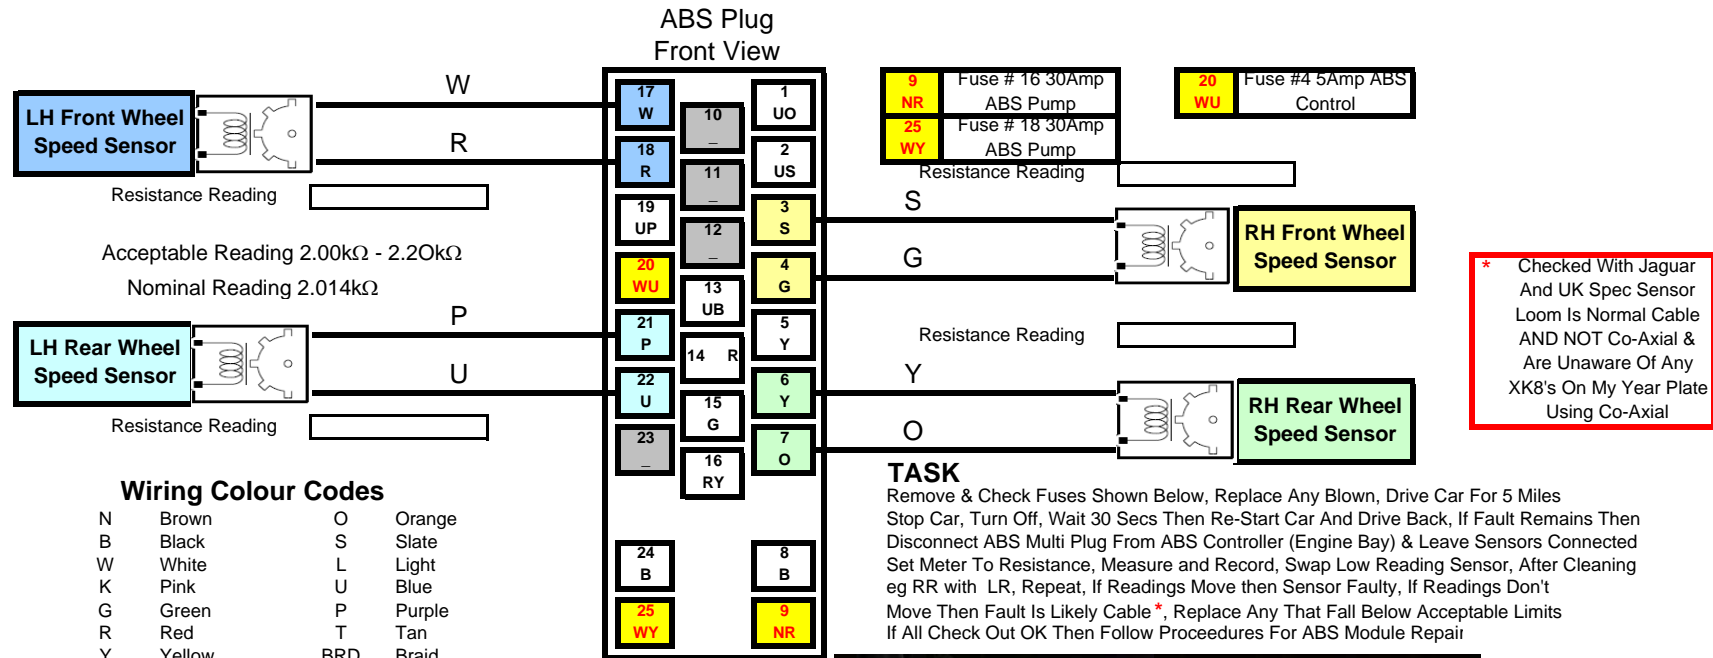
ABS Plug
Front View

LH Front Wheel Speed Sensor

W

R

Resistance Reading

Acceptable Reading 2.00kΩ - 2.2OkΩ

Nominal Reading 2.014kΩ

LH Rear Wheel Speed Sensor

P

U

Resistance Reading

17 W
18 R
19 UP
20 WU
21 P
22 U
23 _
24 B
25 WY

10 _
11 _
12 _
13 UB
14 R
15 G
16 RY

1 UO
2 US
3 S
4 G
5 Y
6 Y
7 O
8 B
9 NR

| 9 NR | Fuse # 16 30Amp ABS Pump |
|---|---|
| 25 WY | Fuse # 18 30Amp ABS Pump |

| 20 WU | Fuse #4 5Amp ABS Control |
|---|---|

Resistance Reading

S

G

RH Front Wheel Speed Sensor

Resistance Reading

Y

O

RH Rear Wheel Speed Sensor

* Checked With Jaguar And UK Spec Sensor Loom Is Normal Cable AND NOT Co-Axial & Are Unaware Of Any XK8's On My Year Plate Using Co-Axial

Wiring Colour Codes

| N | Brown | O | Orange |
|---|---|---|---|
| B | Black | S | Slate |
| W | White | L | Light |
| K | Pink | U | Blue |
| G | Green | P | Purple |
| R | Red | T | Tan |
| Y | Yellow | BRD | Braid |

TASK
Remove & Check Fuses Shown Below, Replace Any Blown, Drive Car For 5 Miles Stop Car, Turn Off, Wait 30 Secs Then Re-Start Car And Drive Back, If Fault Remains Then Disconnect ABS Multi Plug From ABS Controller (Engine Bay) & Leave Sensors Connected Set Meter To Resistance, Measure and Record, Swap Low Reading Sensor, After Cleaning eg RR with LR, Repeat, If Readings Move then Sensor Faulty, If Readings Don't Move Then Fault Is Likely Cable *, Replace Any That Fall Below Acceptable Limits If All Check Out OK Then Follow Proceedures For ABS Module Repair